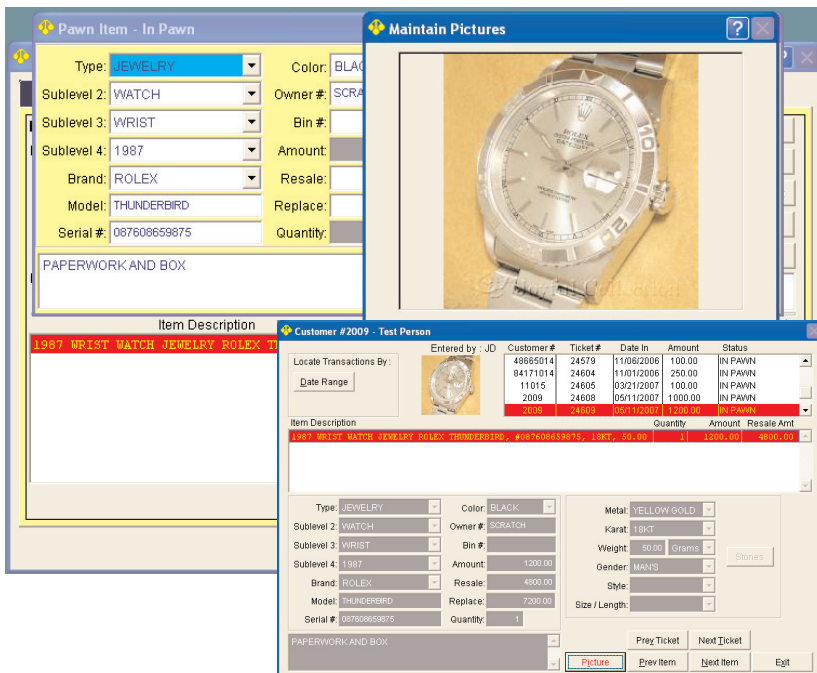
Pawn Item - In Pawn

Type: JEWELRY
Sublevel 2: WATCH
Sublevel 3: WRIST
Sublevel 4: 1987
Brand: ROLEX
Model: THUNDERBIRD
Serial #: 087608659875
Color: BLAC
Owner #: SCRA
Bin #:
Amount:
Resale:
Replace:
Quantity:

PAPERWORK AND BOX

Item Description
1987 WRIST WATCH JEWELRY ROLEX TH

Maintain Pictures

Customer #2009 - Test Person

Locate Transactions By :
Date Range
Entered by : JD

| Customer # | Ticket # | Date In | Amount | Status |
|---|---|---|---|---|
| 48665014 | 24579 | 11/06/2006 | 100.00 | IN PAWN |
| 84171014 | 24604 | 11/01/2006 | 250.00 | IN PAWN |
| 11015 | 24605 | 03/21/2007 | 100.00 | IN PAWN |
| 2009 | 24608 | 05/11/2007 | 1000.00 | IN PAWN |
| 2009 | 24609 | 05/11/2007 | 1200.00 | IN PAWN |

| Item Description | Quantity | Amount | Resale Amt |
|---|---|---|---|
| 1987 WRIST WATCH JEWELRY ROLEX THUNDERBIRD, #087608659875, 18KT, 50.00 | 1 | 1200.00 | 4800.00 |

Type: JEWELRY
Sublevel 2: WATCH
Sublevel 3: WRIST
Sublevel 4: 1987
Brand: ROLEX
Model: THUNDERBIRD
Serial #: 087608659875
Color: BLACK
Owner #: SCRATCH
Bin #:
Amount: 1200.00
Resale: 4800.00
Replace: 7200.00
Quantity: 1

Metal: YELLOW GOLD
Karat: 18KT
Weight: 50.00 Grams
Gender: MAN'S
Style:
Size / Length:
Stones

PAPERWORK AND BOX

Prev Ticket
Next Ticket
Picture
Prev Item
Next Item
Exit